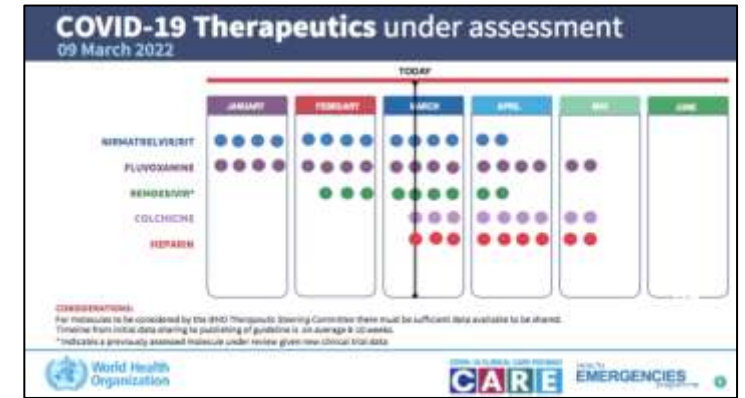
COVID-19 Therapeutics under assessment
09 March 2022

TODAY

JANUARY
FEBRUARY
MARCH
APRIL
MAY
JUNE

NIRMATRELVIR/RIT
FLUVOXAMINE
REMDESIVIR*
COLCHICINE
HEPARIN

CONSIDERATIONS:
For molecules to be considered by the WHO Therapeutic Steering Committee there must be sufficient data available to be shared.
Timeline from initial data sharing to publishing of guideline is on average 8-10 weeks.
* Indicates a previously assessed molecule under review given new clinical trial data.

World Health Organization

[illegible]
CARE

HEALTH
EMERGENCIES
programme